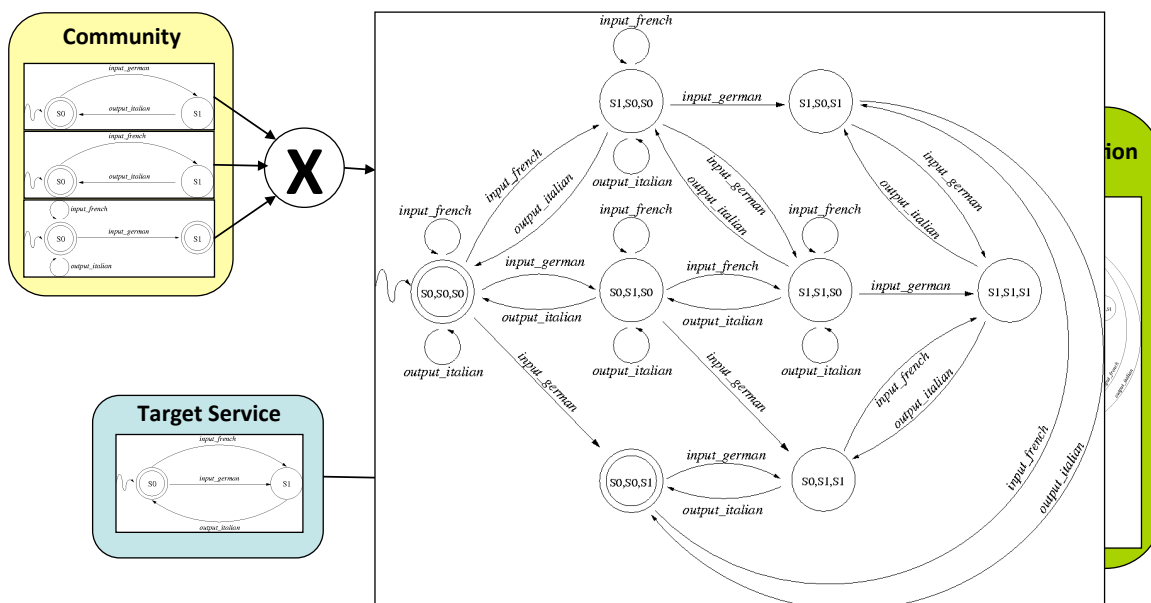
Community

input_german
S0
output_italian
S1

input_french
S0
output_italian
S1

input_french
S0
input_german
S1
output_italian

X

Target Service

input_french
S0
input_german
S1
output_italian

ion

input_french
S1,S0,S0
input_german
S1,S0,S1
output_italian
input_french
output_italian
input_german
output_italian
input_german
output_italian
input_french
input_french
input_french
S0,S0,S0
input_german
S0,S1,S0
input_french
S1,S1,S0
input_german
S1,S1,S1
output_italian
output_italian
output_italian
output_italian
output_italian
input_german
input_german
input_french
output_italian
S0,S0,S1
input_german
S0,S1,S1
output_italian
input_french
output_italian